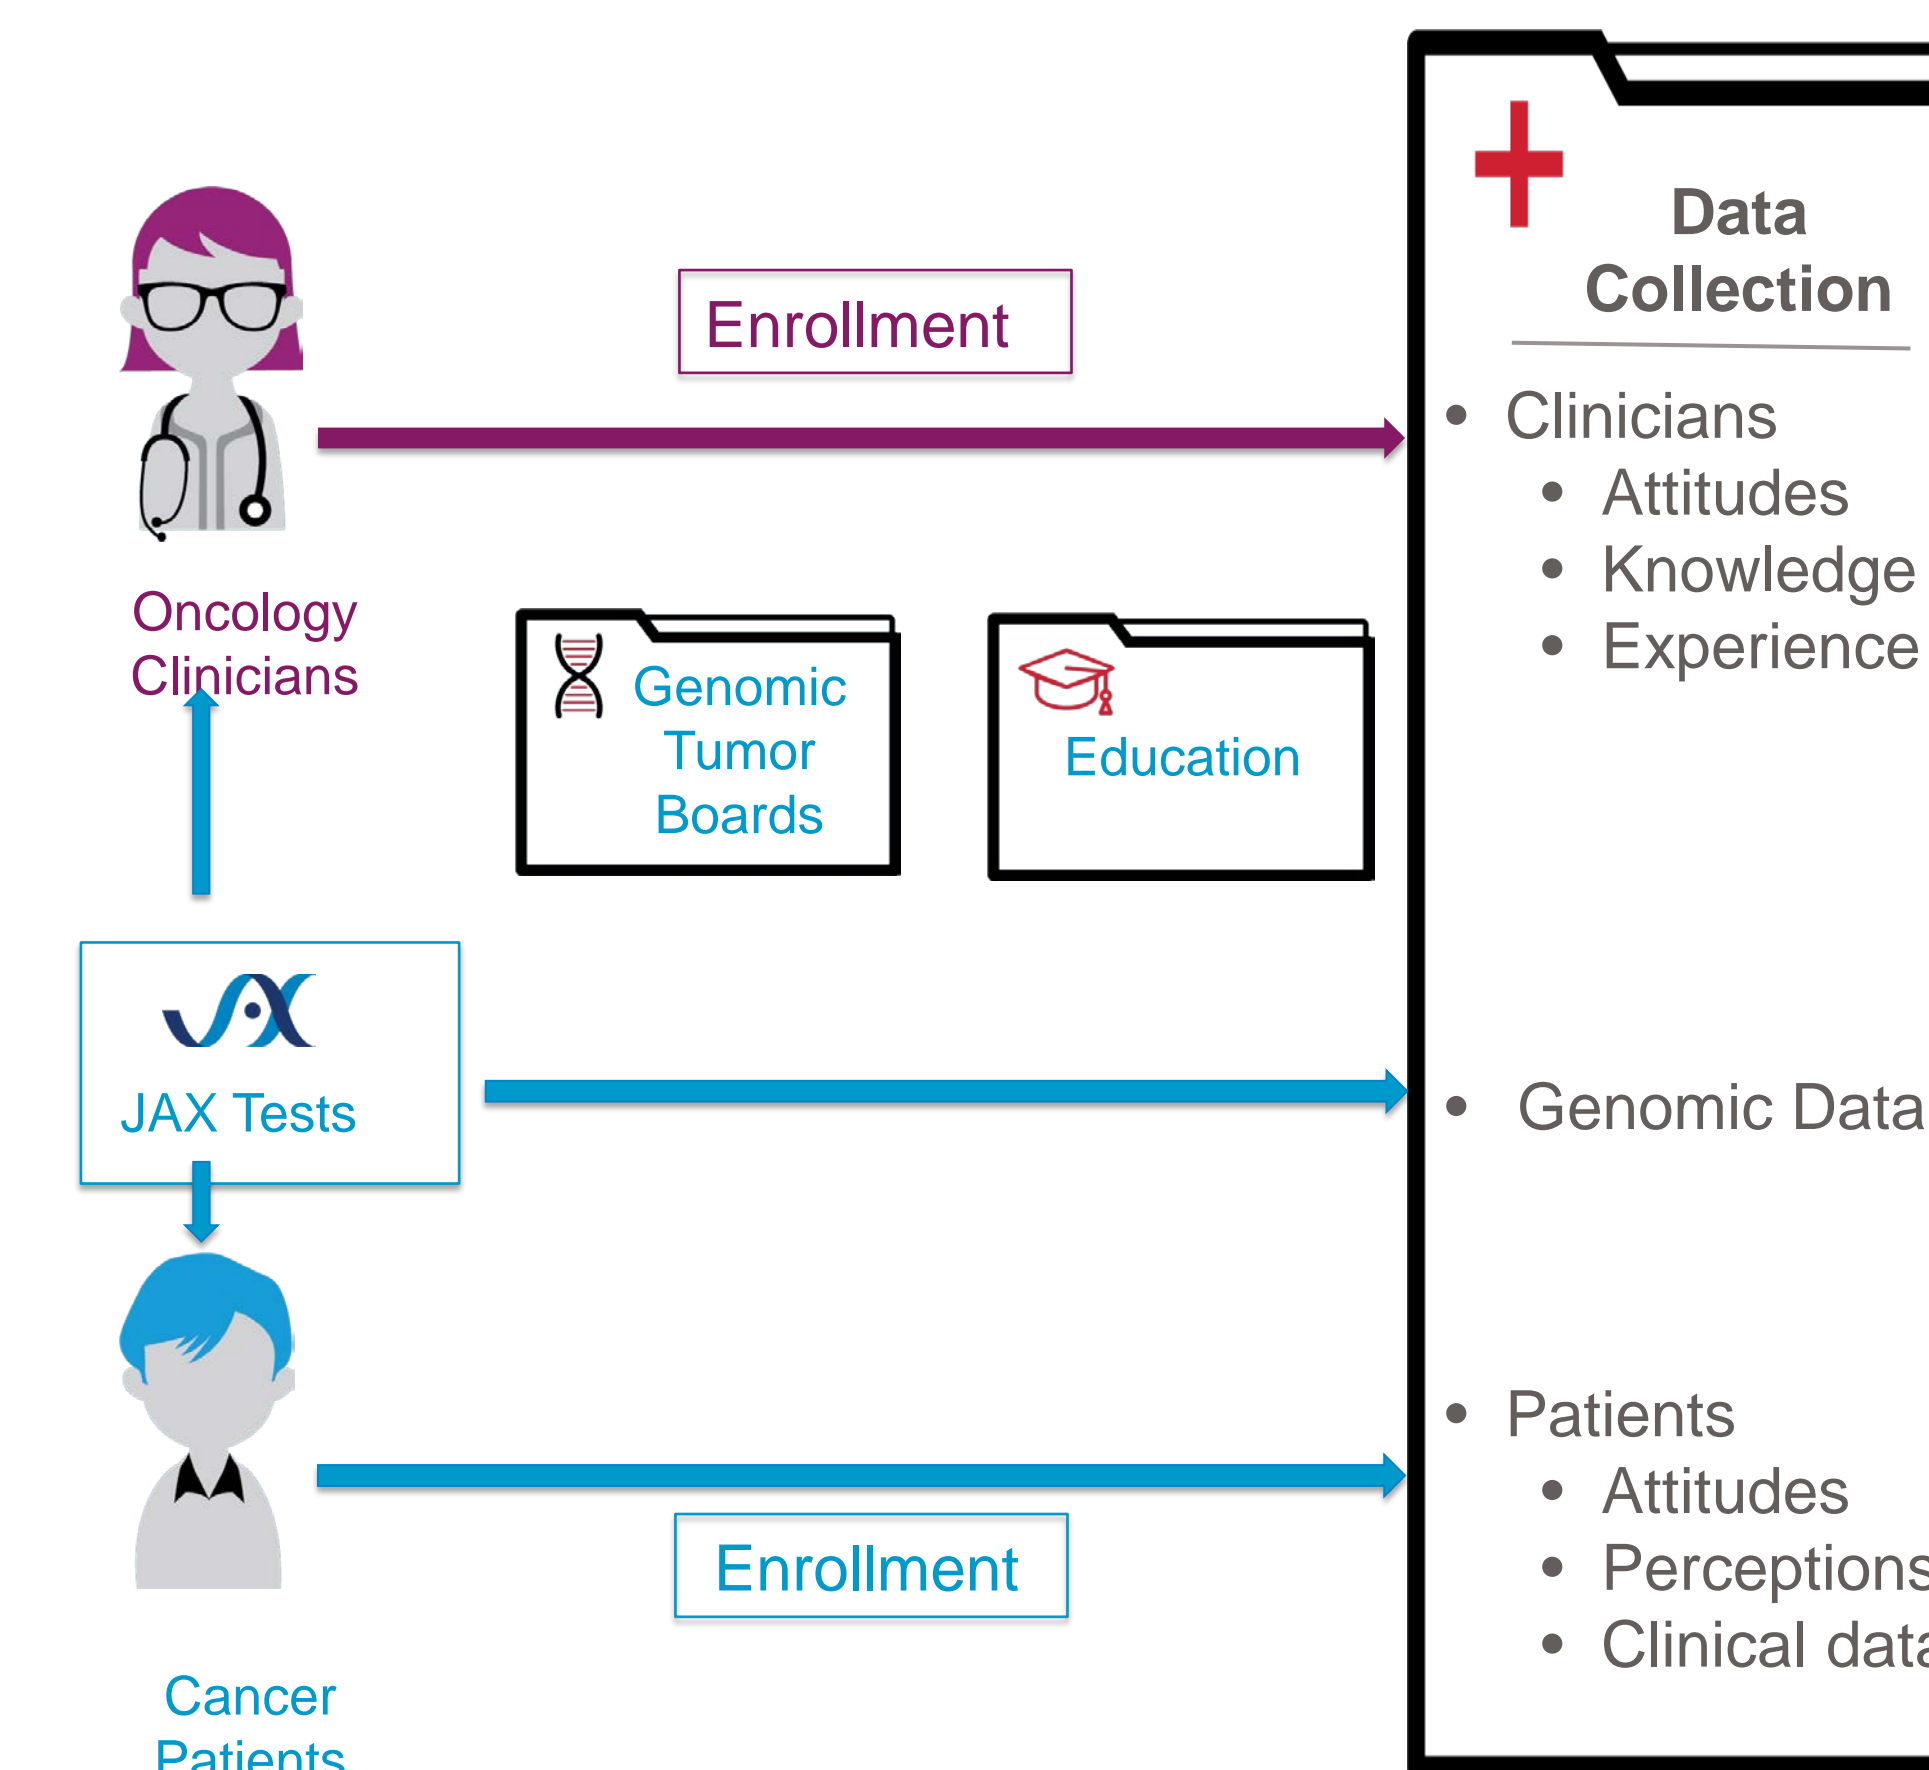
Enrollment

Oncology Clinicians

Genomic Tumor Boards

Education

JAX Tests

Cancer Patients

Enrollment

Data Collection

- Clinicians
  - Attitudes
  - Knowledge
  - Experience

- Genomic Data

- Patients
  - Attitudes
  - Perceptions
  - Clinical data